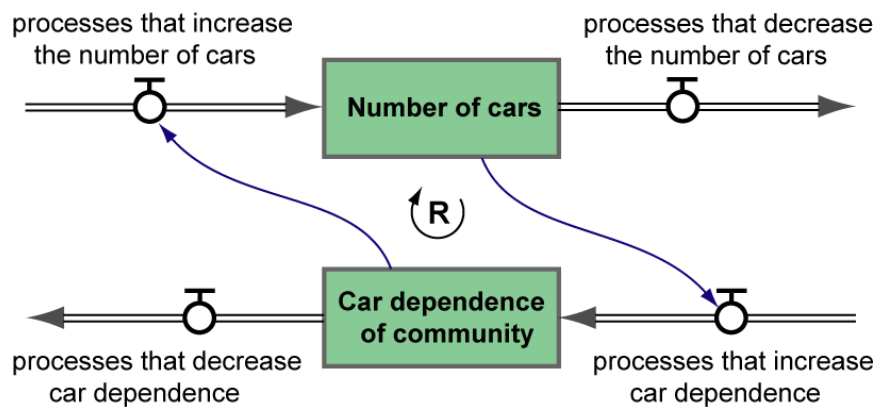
processes that increase the number of cars

processes that decrease the number of cars

Number of cars

R

Car dependence of community

processes that decrease car dependence

processes that increase car dependence